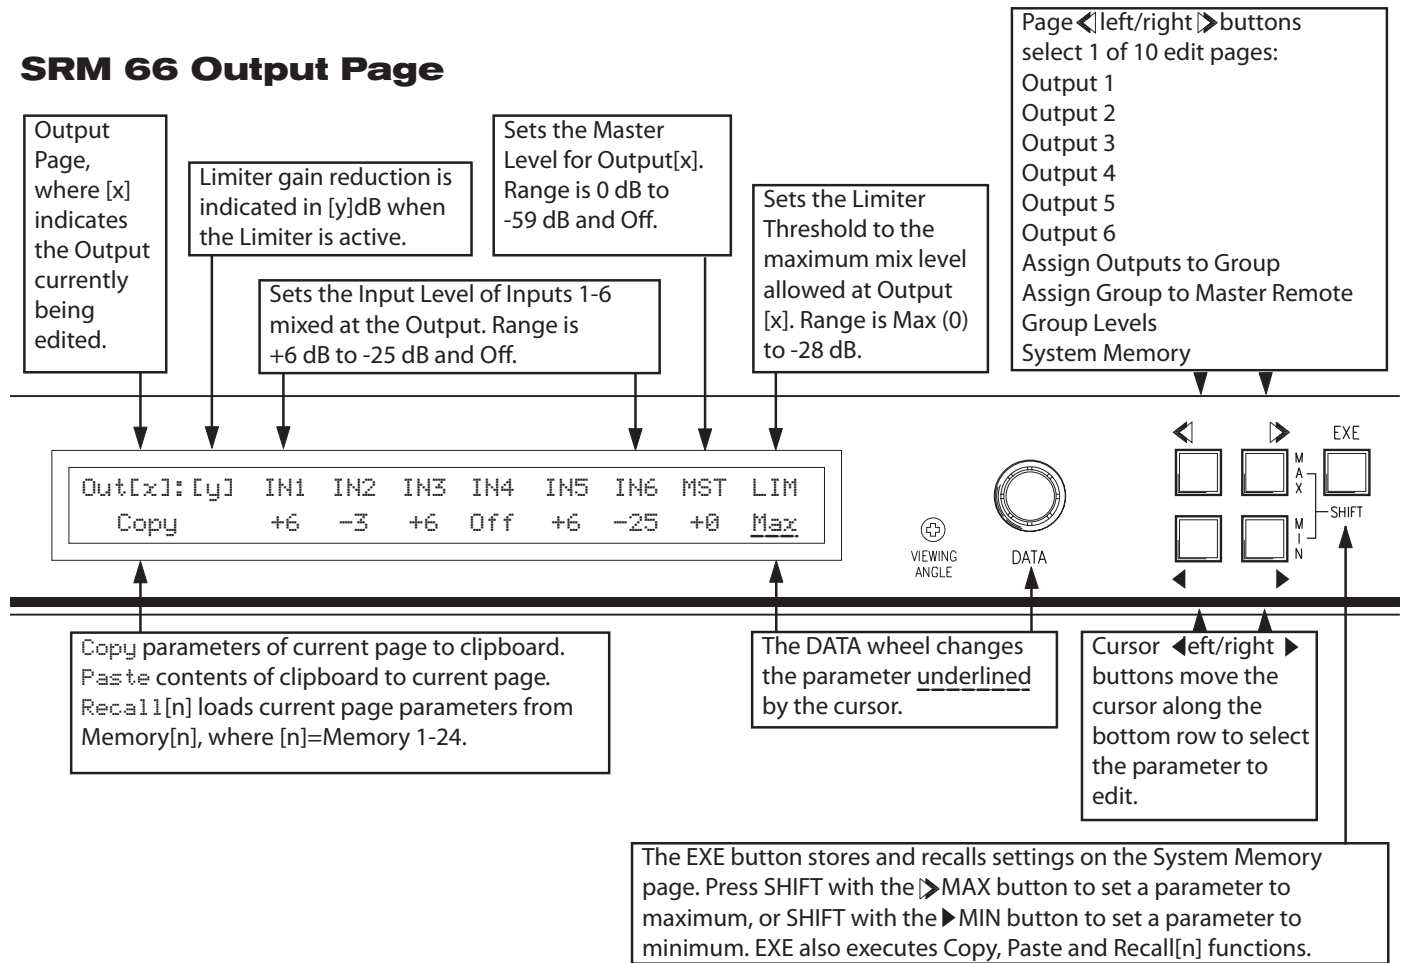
SRM 66 Output Page

Output Page, where [x] indicates the Output currently being edited.

Limiter gain reduction is indicated in [y]dB when the Limiter is active.

Sets the Input Level of Inputs 1-6 mixed at the Output. Range is +6 dB to -25 dB and Off.

Sets the Master Level for Output[x]. Range is 0 dB to -59 dB and Off.

Sets the Limiter Threshold to the maximum mix level allowed at Output [x]. Range is Max (0) to -28 dB.

Page ◁ left/right ▷ buttons select 1 of 10 edit pages:
Output 1
Output 2
Output 3
Output 4
Output 5
Output 6
Assign Outputs to Group
Assign Group to Master Remote
Group Levels
System Memory

| Out[x]:[y] | IN1 | IN2 | IN3 | IN4 | IN5 | IN6 | MST | LIM |
|---|---|---|---|---|---|---|---|---|
| Copy | +6 | -3 | +6 | Off | +6 | -25 | +0 | Max |

VIEWING ANGLE

DATA

◁ ▷ EXE

MAX MIN SHIFT

◀ ▶

Copy parameters of current page to clipboard.
Paste contents of clipboard to current page.
Recall[n] loads current page parameters from Memory[n], where [n]=Memory 1-24.

The DATA wheel changes the parameter underlined by the cursor.

Cursor ◀left/right ▶ buttons move the cursor along the bottom row to select the parameter to edit.

The EXE button stores and recalls settings on the System Memory page. Press SHIFT with the ▷MAX button to set a parameter to maximum, or SHIFT with the ▶MIN button to set a parameter to minimum. EXE also executes Copy, Paste and Recall[n] functions.